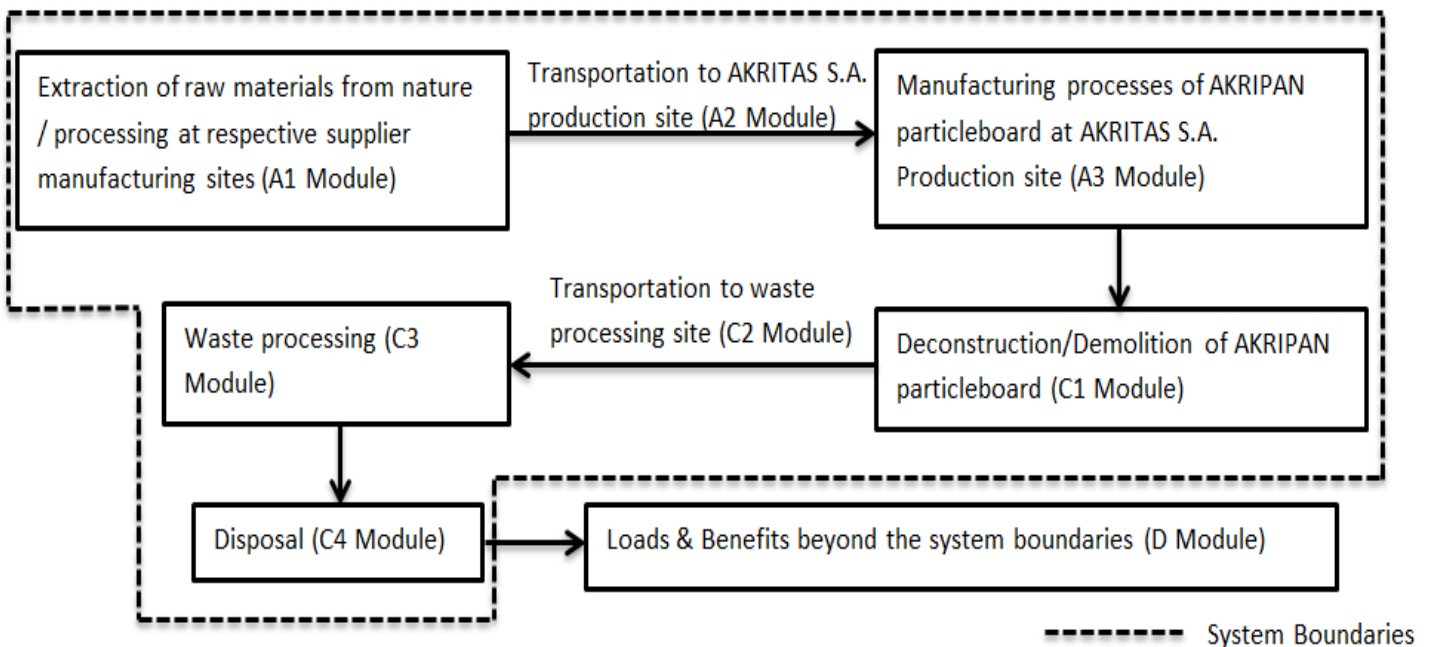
Extraction of raw materials from nature / processing at respective supplier manufacturing sites (A1 Module)

Transportation to AKRITAS S.A. production site (A2 Module)

Manufacturing processes of AKRIPAN particleboard at AKRITAS S.A. Production site (A3 Module)

Deconstruction/Demolition of AKRIPAN particleboard (C1 Module)

Transportation to waste processing site (C2 Module)

Waste processing (C3 Module)

Disposal (C4 Module)

Loads & Benefits beyond the system boundaries (D Module)

System Boundaries